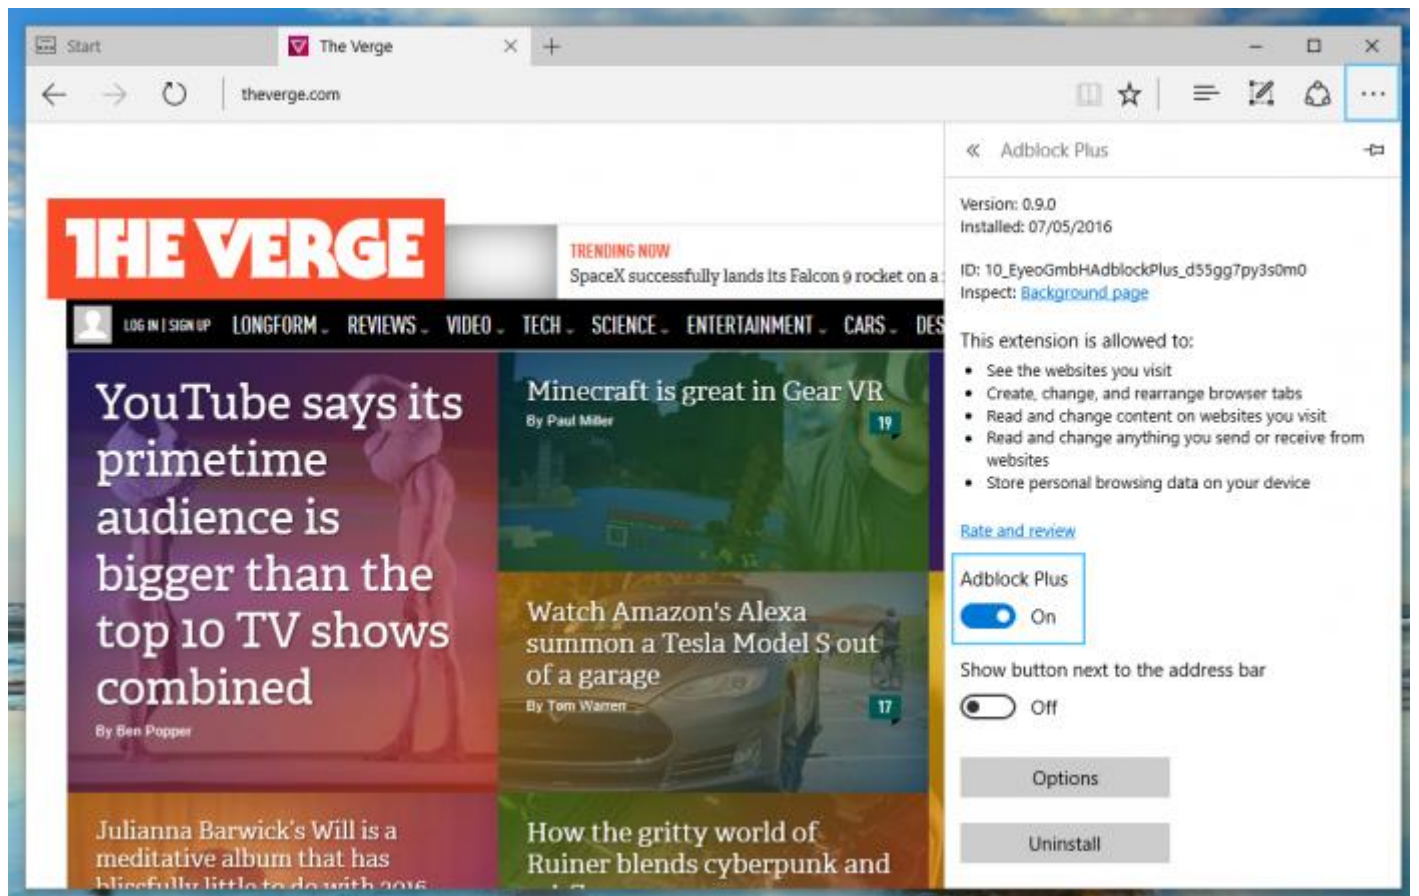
Start

The Verge

theverge.com

THE VERGE

TRENDING NOW

SpaceX successfully lands its Falcon 9 rocket on a

LOG IN | SIGN UP LONGFORM REVIEWS VIDEO TECH SCIENCE ENTERTAINMENT CARS DES

YouTube says its primetime audience is bigger than the top 10 TV shows combined

By Ben Popper

Minecraft is great in Gear VR

By Paul Miller

19

Watch Amazon's Alexa summon a Tesla Model S out of a garage

By Tom Warren

17

Julianna Barwick's Will is a meditative album that has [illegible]

How the gritty world of Ruiner blends cyberpunk and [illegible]

Adblock Plus

Version: 0.9.0
Installed: 07/05/2016

ID: 10_EyeoGmbHAdblockPlus_d55gg7py3s0m0
Inspect: Background page

This extension is allowed to:

- See the websites you visit
- Create, change, and rearrange browser tabs
- Read and change content on websites you visit
- Read and change anything you send or receive from websites
- Store personal browsing data on your device

Rate and review

Adblock Plus

On

Show button next to the address bar

Off

Options

Uninstall